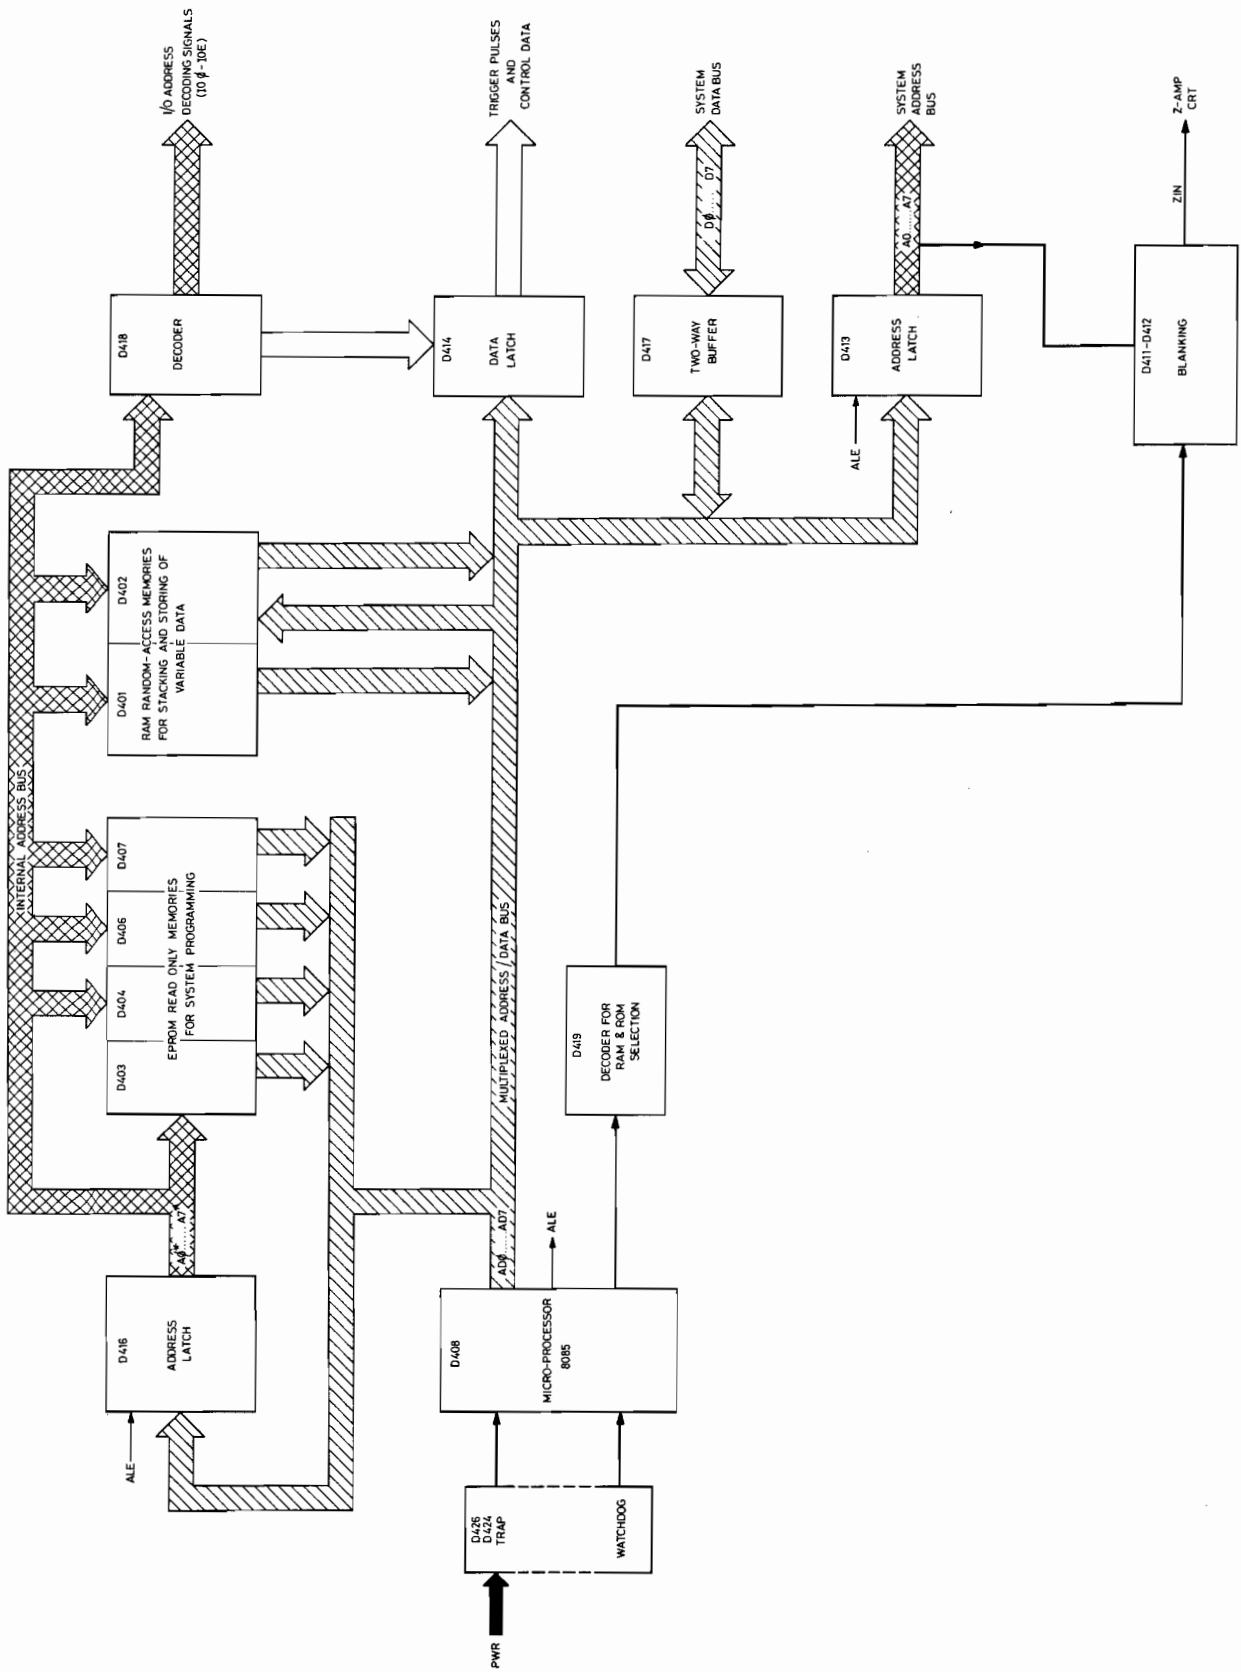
I/O ADDRESS DECODING SIGNALS (10Ø-10E)

TRIGGER PULSES AND CONTROL DATA

SYSTEM DATA BUS

SYSTEM ADDRESS BUS

Z-AMP CRT

D418
DECODER

D414
DATA LATCH

D417
TWO-WAY BUFFER

D0 ...... D7

D413
ADDRESS LATCH

A0 ...... A7

ALE

ZIN

D411-D412
BLANKING

D401
D402
RAM RANDOM-ACCESS MEMORIES FOR STACKING AND STORING OF VARIABLE DATA

INTERNAL ADDRESS BUS

D403
D404
D406
D407
EPROM READ ONLY MEMORIES FOR SYSTEM PROGRAMMING

MULTIPLEXED ADDRESS / DATA BUS

D419
DECODER FOR RAM & ROM SELECTION

D416
ADDRESS LATCH

ALE

A0 ...... A7

AD0 ...... AD7

ALE

D408
MICRO-PROCESSOR 8085

D426
D424
TRAP

WATCHDOG

PWR